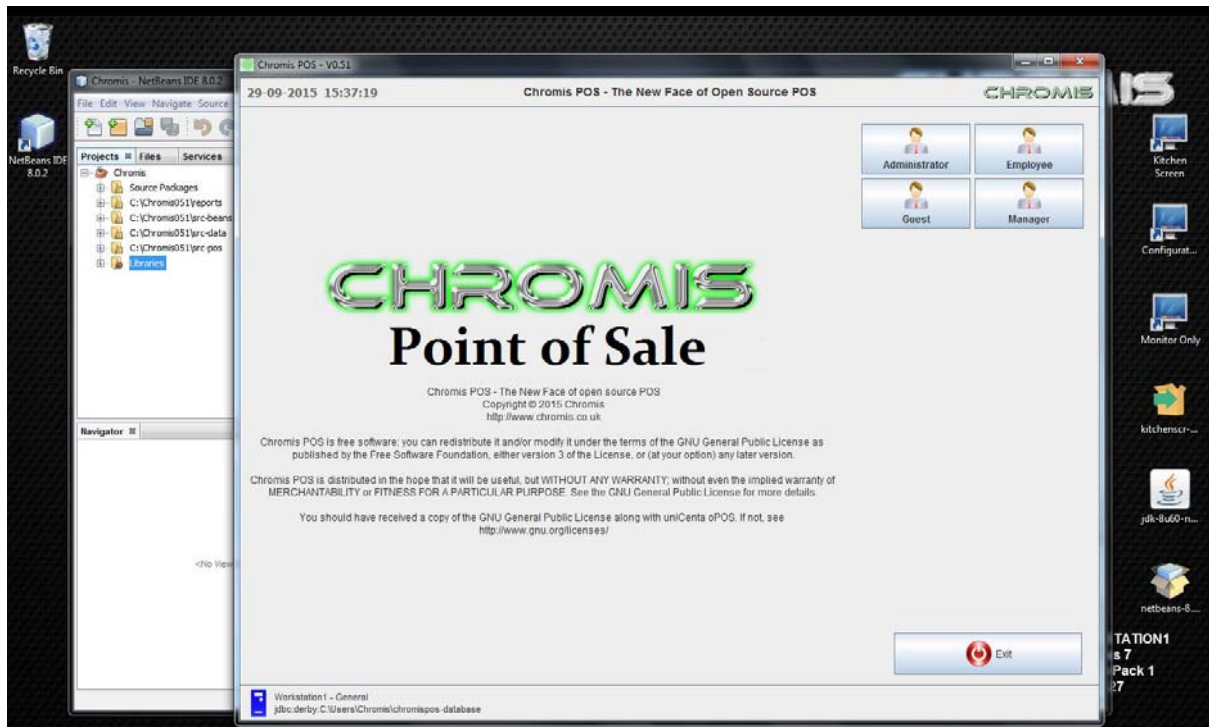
Recycle Bin

NetBeans IDE 8.0.2

Chromis - NetBeans IDE 8.0.2

File Edit View Navigate Source

Projects Files Services

Chromis
Source Packages
C:\Chromis051\reports
C:\Chromis051\src-beans
C:\Chromis051\src-data
C:\Chromis051\src-pos
Libraries

Navigator

<No View

Chromis POS - V0.51

29-09-2015 15:37:19

Chromis POS - The New Face of Open Source POS

CHROMIS

Administrator

Employee

Guest

Manager

CHROMIS

Point of Sale

Chromis POS - The New Face of open source POS
Copyright © 2015 Chromis
http://www.chromis.co.uk

Chromis POS is free software; you can redistribute it and/or modify it under the terms of the GNU General Public License as published by the Free Software Foundation, either version 3 of the License, or (at your option) any later version.

Chromis POS is distributed in the hope that it will be useful, but WITHOUT ANY WARRANTY; without even the implied warranty of MERCHANTABILITY or FITNESS FOR A PARTICULAR PURPOSE. See the GNU General Public License for more details.

You should have received a copy of the GNU General Public License along with uniCenta oPOS. If not, see http://www.gnu.org/licenses/

Exit

Workstation1 - General
jdbc:derby:C:\Users\Chromis\chromispos-database

Kitchen Screen

Configurat...

Monitor Only

kitchenscr-...

jdk-8u60-n...

netbeans-8...

TATION1
s 7
Pack 1
27